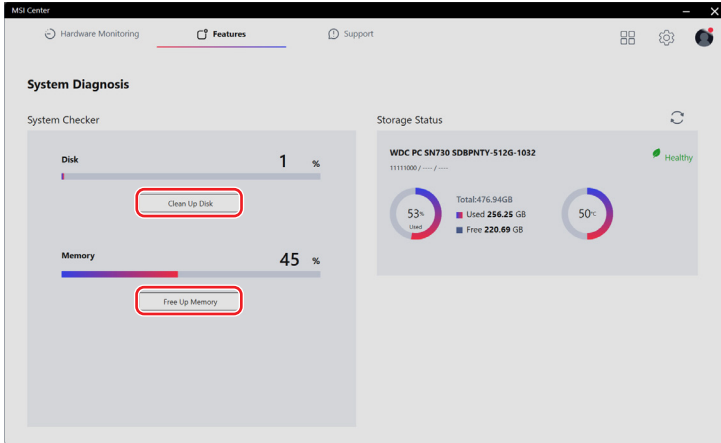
MSI Center

Hardware Monitoring

Features

Support

System Diagnosis

System Checker

Disk

1 %

Clean Up Disk

Memory

45 %

Free Up Memory

Storage Status

WDC PC SN730 SDBPNTY-512G-1032

11111000 / ---- / ----

Healthy

53% Used

Total:476.94GB

Used 256.25 GB

Free 220.69 GB

50°C